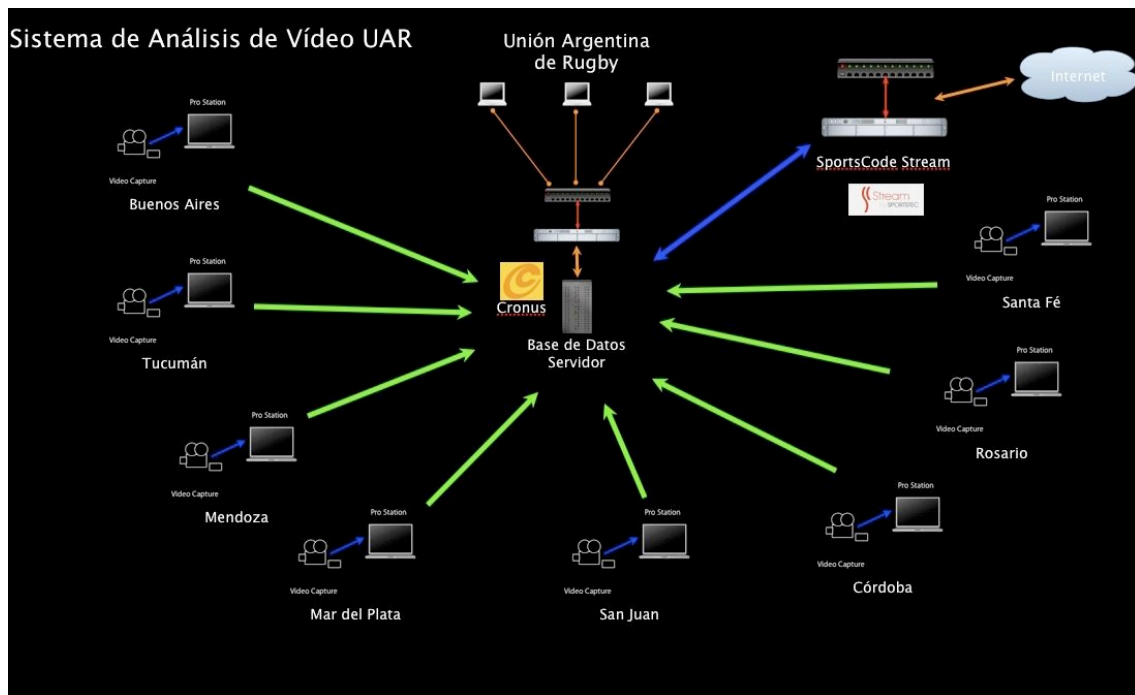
Sistema de Análisis de Vídeo UAR

Unión Argentina de Rugby

Internet

SportsCode Stream

Stream SPORTSTEC

Pro Station
Video Capture
Buenos Aires

Pro Station
Video Capture
Tucumán

Pro Station
Video Capture
Mendoza

Pro Station
Video Capture
Mar del Plata

Pro Station
Video Capture
San Juan

Pro Station
Video Capture
Córdoba

Pro Station
Video Capture
Rosario

Pro Station
Video Capture
Santa Fé

Cronus

Base de Datos Servidor